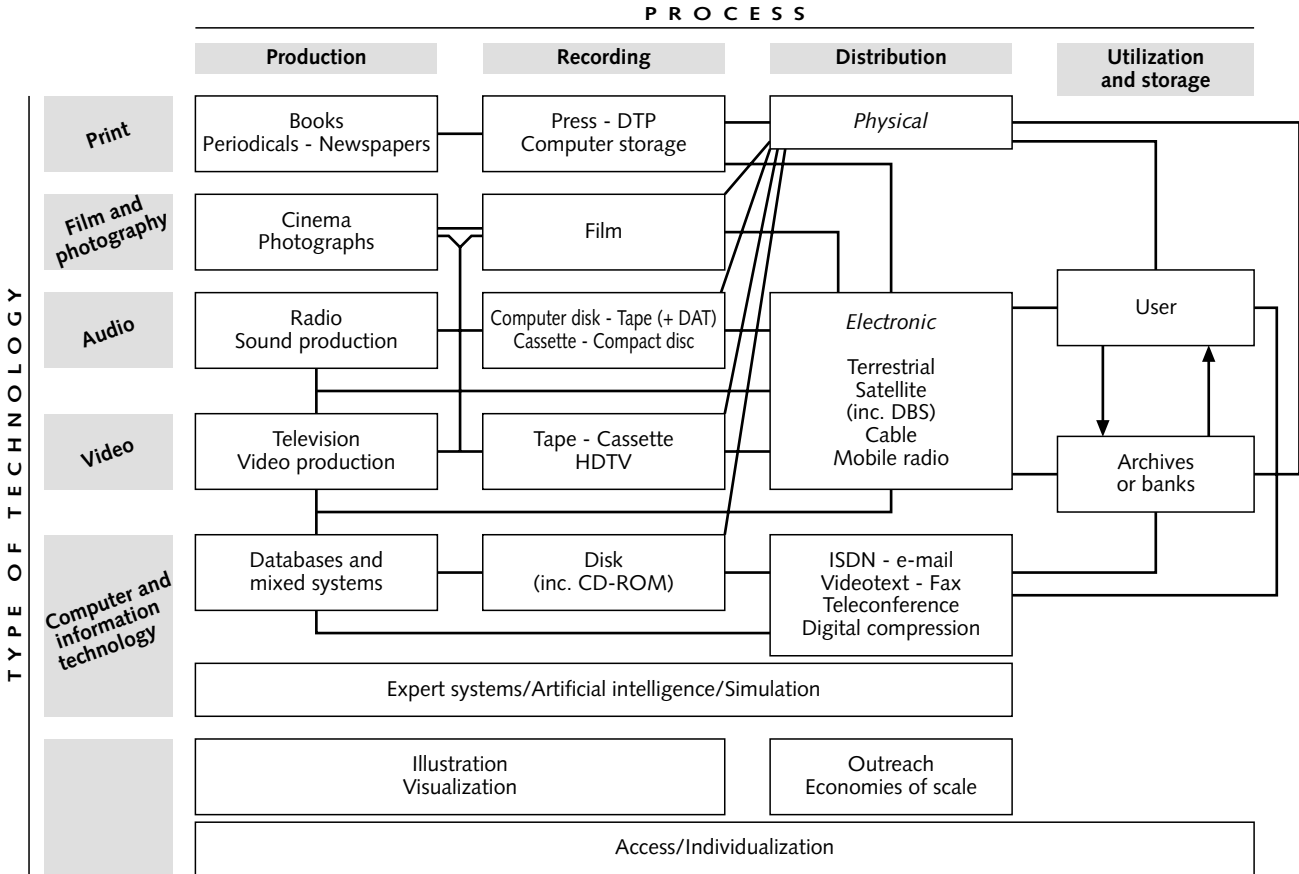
PROCESS

Production

Recording

Distribution

Utilization and storage

TYPE OF TECHNOLOGY

Print

Books
Periodicals - Newspapers

Press - DTP
Computer storage

Physical

Film and photography

Cinema
Photographs

Film

Audio

Radio
Sound production

Computer disk - Tape (+ DAT)
Cassette - Compact disc

Electronic

Terrestrial
Satellite
(inc. DBS)
Cable
Mobile radio

User

Video

Television
Video production

Tape - Cassette
HDTV

Archives
or banks

Computer and information technology

Databases and
mixed systems

Disk
(inc. CD-ROM)

ISDN - e-mail
Videotext - Fax
Teleconference
Digital compression

Expert systems/Artificial intelligence/Simulation

Illustration
Visualization

Outreach
Economies of scale

Access/Individualization